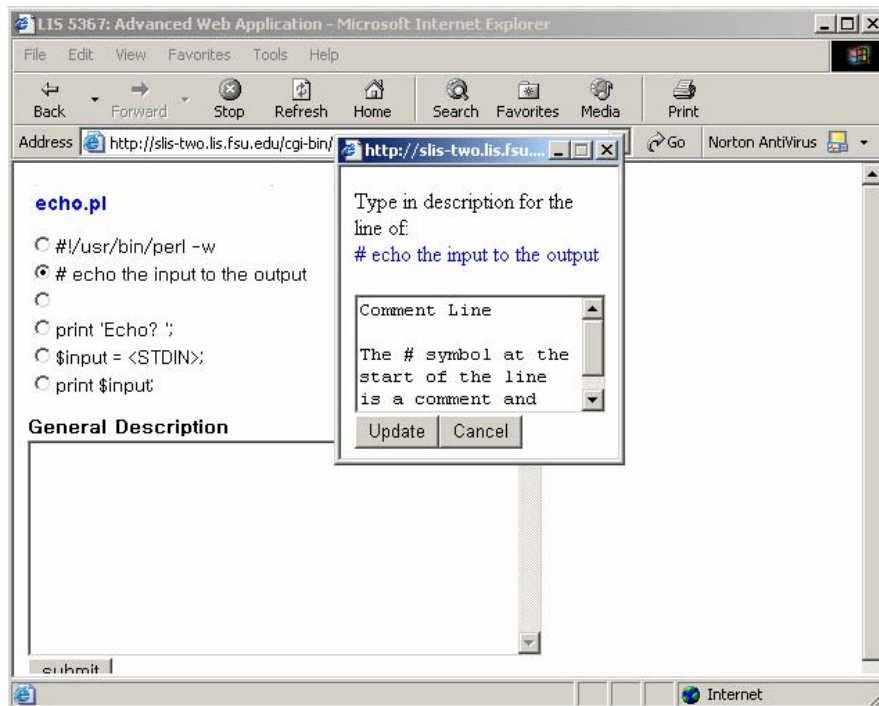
LIS 5367: Advanced Web Application - Microsoft Internet Explorer

File Edit View Favorites Tools Help

Back Forward Stop Refresh Home Search Favorites Media Print

Address http://slis-two.lis.fsu.edu/cgi-bin/

Go Norton AntiVirus

http://slis-two.lis.fsu...

Type in description for the line of:
# echo the input to the output

Comment Line

The # symbol at the start of the line is a comment and

Update Cancel

echo.pl

#!/usr/bin/perl -w

# echo the input to the output

print 'Echo? ';

$input = <STDIN>;

print $input;

General Description

submit

Internet